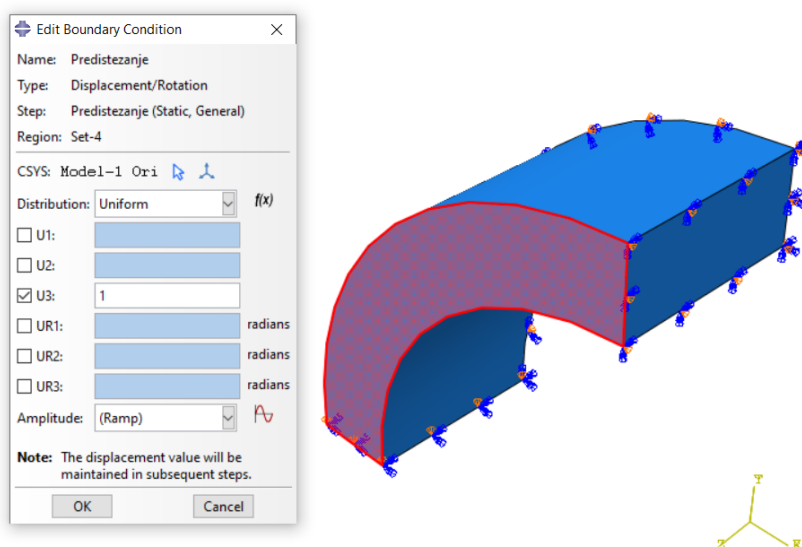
Edit Boundary Condition

Name: Predistezanje
Type: Displacement/Rotation
Step: Predistezanje (Static, General)
Region: Set-4

CSYS: Model-1 Ori

Distribution: Uniform $f(x)$

U1:
U2:
U3: 1
UR1: radians
UR2: radians
UR3: radians

Amplitude: (Ramp)

**Note:** The displacement value will be maintained in subsequent steps.

OK Cancel

Y
Z X